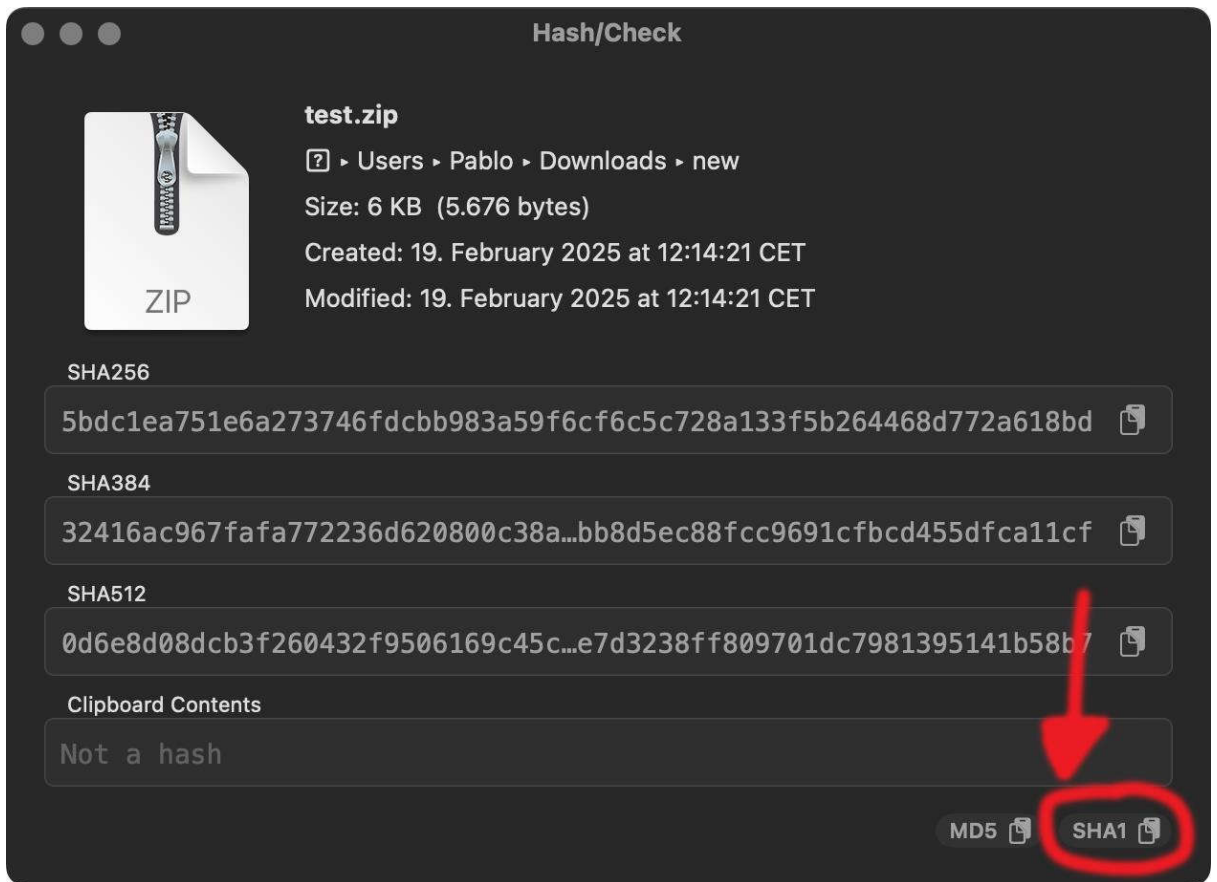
Hash/Check

ZIP

test.zip

? ▸ Users ▸ Pablo ▸ Downloads ▸ new

Size: 6 KB (5.676 bytes)

Created: 19. February 2025 at 12:14:21 CET

Modified: 19. February 2025 at 12:14:21 CET

SHA256

5bdc1ea751e6a273746fdcbb983a59f6cf6c5c728a133f5b264468d772a618bd

SHA384

32416ac967fafa772236d620800c38a…bb8d5ec88fcc9691cfbcd455dfca11cf

SHA512

0d6e8d08dcb3f260432f9506169c45c…e7d3238ff809701dc7981395141b58b7

Clipboard Contents

Not a hash

MD5

SHA1